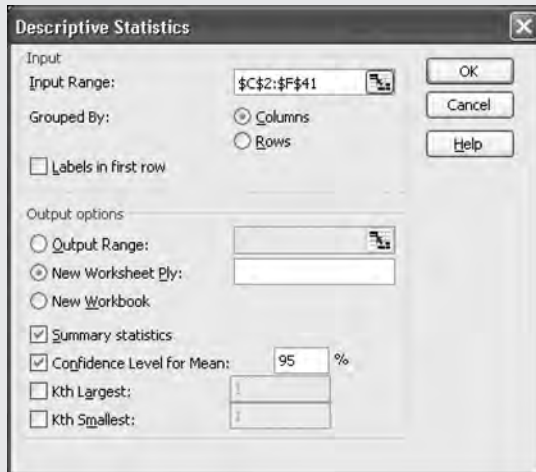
Descriptive Statistics

Input
Input Range: $C$2:$F$41
Grouped By: Columns Rows
Labels in first row

OK
Cancel
Help

Output options
Output Range:
New Worksheet Ply:
New Workbook
Summary statistics
Confidence Level for Mean: 95 %
Kth Largest: 1
Kth Smallest: 1